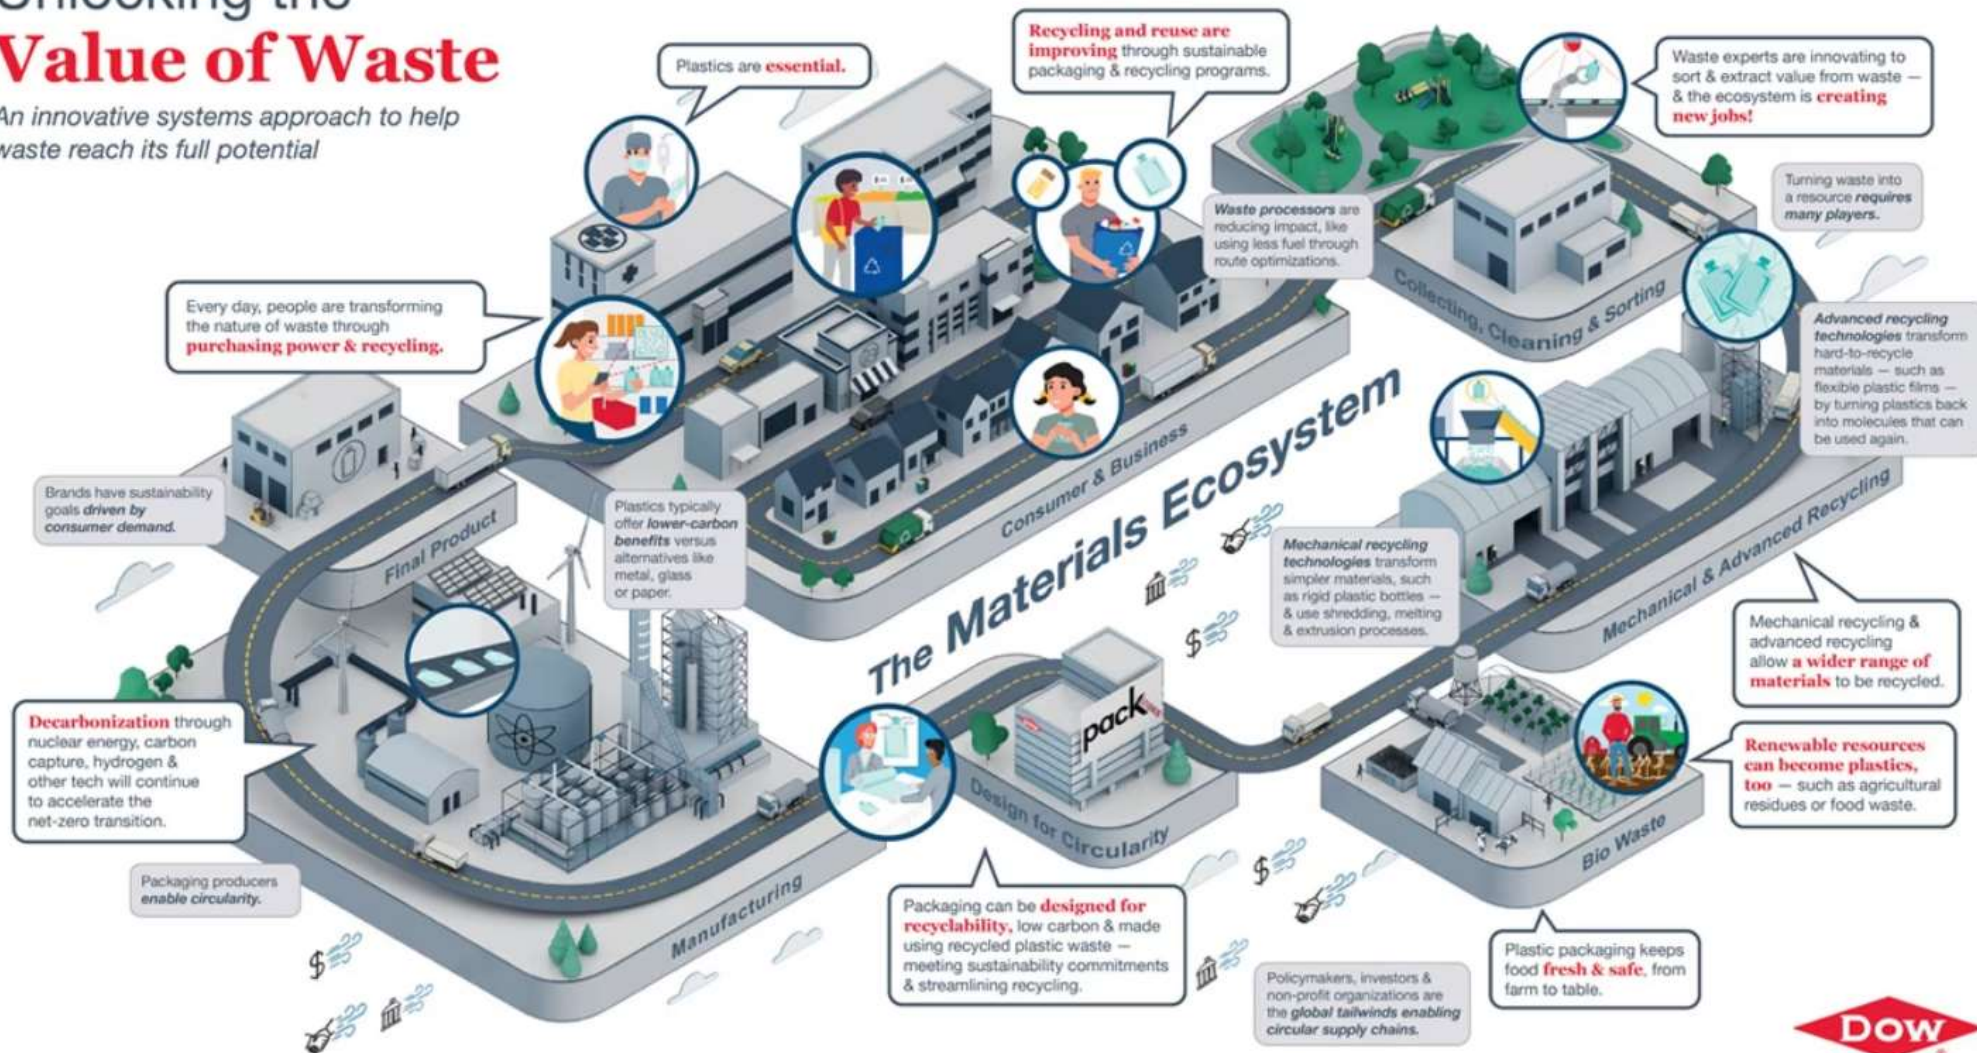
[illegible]
Value of Waste
An innovative systems approach to help waste reach its full potential

Plastics are essential.

Recycling and reuse are improving through sustainable packaging & recycling programs.

Waste experts are innovating to sort & extract value from waste — & the ecosystem is creating new jobs!

Turning waste into a resource requires many players.

Waste processors are reducing impact, like using less fuel through route optimizations.

Every day, people are transforming the nature of waste through purchasing power & recycling.

Collecting, Cleaning & Sorting

Advanced recycling technologies transform hard-to-recycle materials — such as flexible plastic films — by turning plastics back into molecules that can be used again.

Consumer & Business

The Materials Ecosystem

Brands have sustainability goals driven by consumer demand.

Final Product

Plastics typically offer lower-carbon benefits versus alternatives like metal, glass or paper.

Mechanical recycling technologies transform simpler materials, such as rigid plastic bottles — & use shredding, melting & extrusion processes.

Mechanical & Advanced Recycling

Mechanical recycling & advanced recycling allow a wider range of materials to be recycled.

Decarbonization through nuclear energy, carbon capture, hydrogen & other tech will continue to accelerate the net-zero transition.

pack

Design for Circularity

Renewable resources can become plastics, too — such as agricultural residues or food waste.

Bio Waste

Packaging producers enable circularity.

Manufacturing

Packaging can be designed for recyclability, low carbon & made using recycled plastic waste — meeting sustainability commitments & streamlining recycling.

Policymakers, investors & non-profit organizations are the global tailwinds enabling circular supply chains.

Plastic packaging keeps food fresh & safe, from farm to table.

DOW